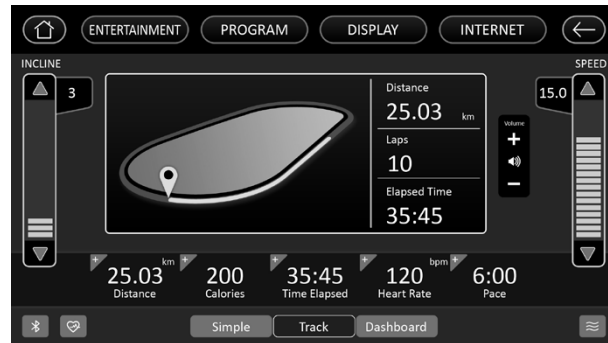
ENTERTAINMENT PROGRAM DISPLAY INTERNET

INCLINE

3

Distance
25.03 km

Laps
10

Elapsed Time
35:45

Volume
+
−

SPEED

15.0

+ 25.03 km
Distance

+ 200
Calories

+ 35:45
Time Elapsed

+ 120 bpm
Heart Rate

+ 6:00
Pace

Simple Track Dashboard